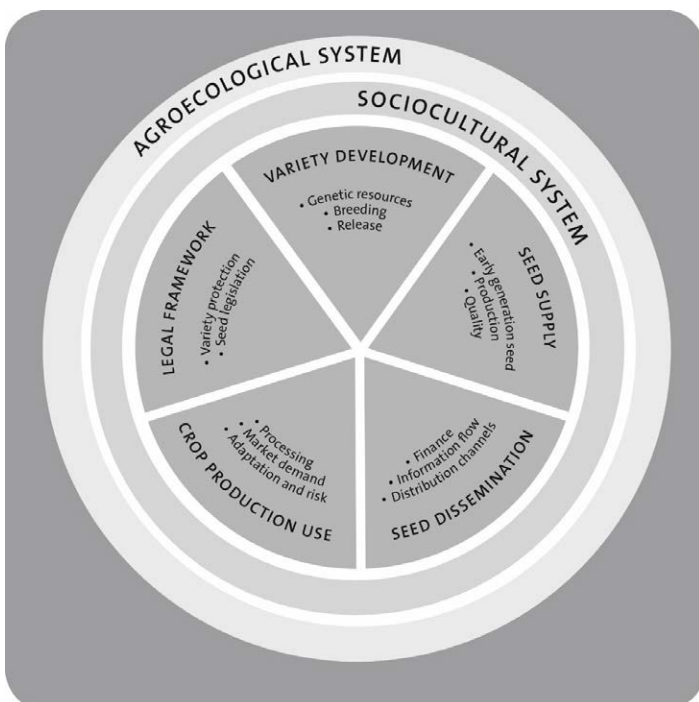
AGROECOLOGICAL SYSTEM

SOCIOCULTURAL SYSTEM

VARIETY DEVELOPMENT
• Genetic resources
• Breeding
• Release

SEED SUPPLY
• Early generation seed
• Production
• Quality

SEED DISSEMINATION
• Finance
• Information flow
• Distribution channels

CROP PRODUCTION USE
• Processing
• Market demand
• Adaptation and risk

LEGAL FRAMEWORK
• Variety protection
• Seed legislation